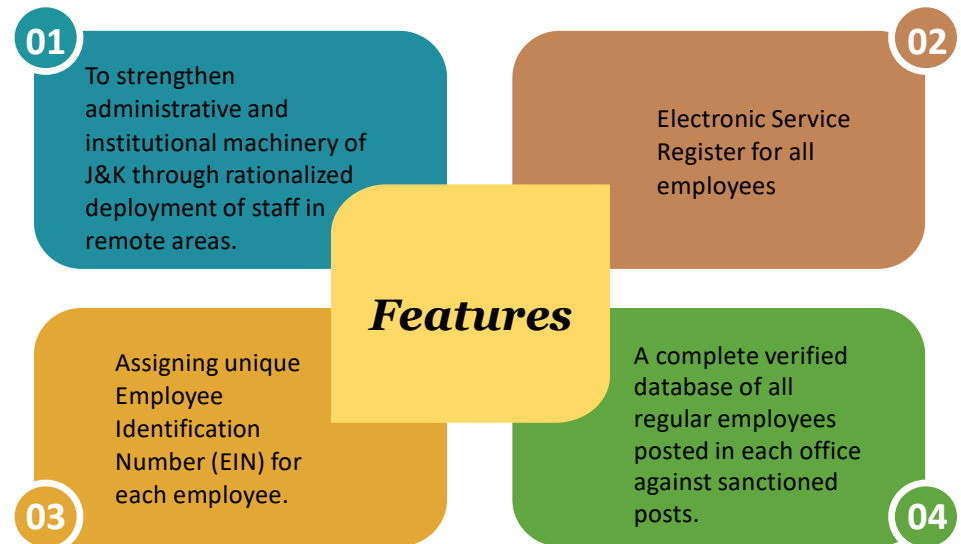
01

To strengthen administrative and institutional machinery of J&K through rationalized deployment of staff in remote areas.

02

Electronic Service Register for all employees

Features

Assigning unique Employee Identification Number (EIN) for each employee.

03

A complete verified database of all regular employees posted in each office against sanctioned posts.

04